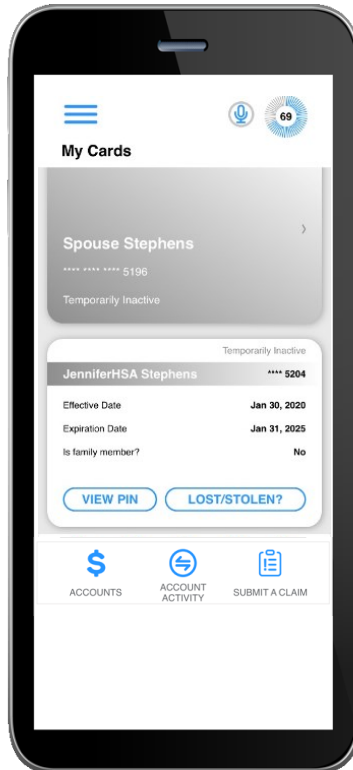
69

My Cards

Spouse Stephens

**** **** **** 5196

Temporarily Inactive

Temporarily Inactive

JenniferHSA Stephens **** 5204

| | |
|---|---|
| Effective Date | Jan 30, 2020 |
| Expiration Date | Jan 31, 2025 |
| Is family member? | No |

VIEW PIN LOST/STOLEN?

$ ACCOUNTS

ACCOUNT ACTIVITY

SUBMIT A CLAIM